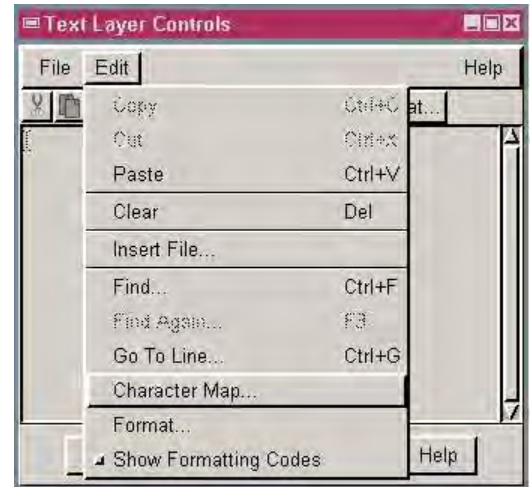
Text Layer Controls

File Edit Help

at...

[

Copy Ctrl+C
Cut Ctrl+X
Paste Ctrl+V
Clear Del
Insert File...
Find... Ctrl+F
Find Again... F3
Go To Line... Ctrl+G
Character Map...
Format...
Show Formatting Codes

Help